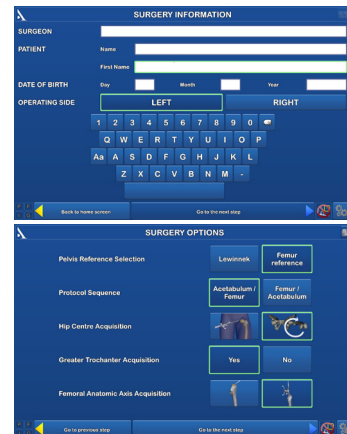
SURGERY INFORMATION

SURGEON

PATIENT Name

First Name

DATE OF BIRTH Day Month Year

OPERATING SIDE LEFT RIGHT

1 2 3 4 5 6 7 8 9 0

Q W E R T Y U I O P

Aa A S D F G H J K L

Z X C V B N M -

Back to home screen

Go to the next step

SURGERY OPTIONS

Pelvis Reference Selection Lewinnek Femur reference

Protocol Sequence Acetabulum / Femur Femur / Acetabulum

Hip Centre Acquisition

Greater Trochanter Acquisition Yes No

Femoral Anatomic Axis Acquisition

Go to previous step

Go to the next step